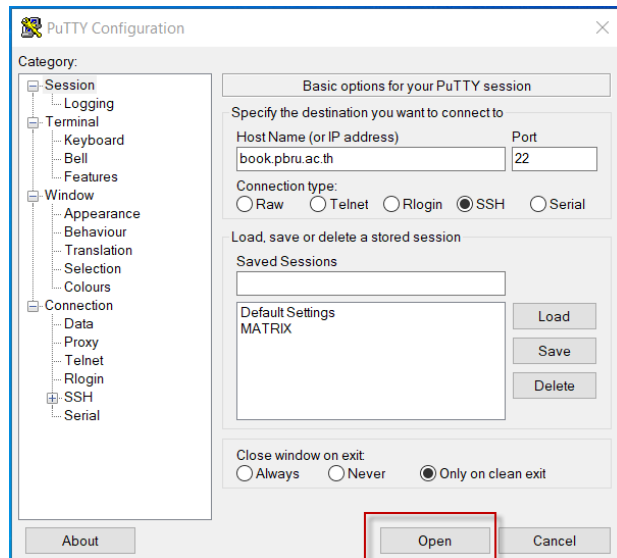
PuTTY Configuration

Category:

Session
Logging
Terminal
Keyboard
Bell
Features
Window
Appearance
Behaviour
Translation
Selection
Colours
Connection
Data
Proxy
Telnet
Rlogin
SSH
Serial

Basic options for your PuTTY session

Specify the destination you want to connect to

Host Name (or IP address)
book.pbru.ac.th

Port
22

Connection type:
Raw Telnet Rlogin SSH Serial

Load, save or delete a stored session

Saved Sessions

Default Settings
MATRIX

Load
Save
Delete

Close window on exit:
Always Never Only on clean exit

About
Open
Cancel